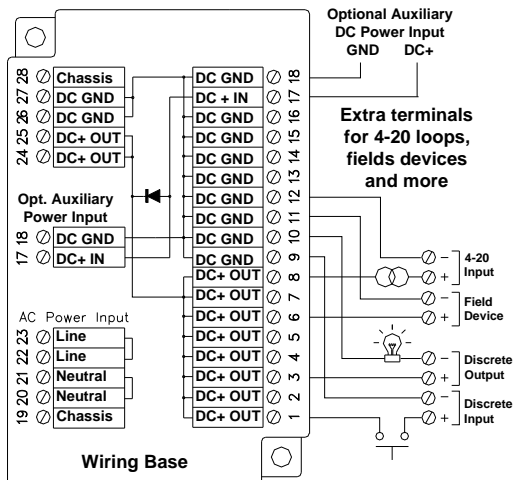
Optional Auxiliary
DC Power Input
GND DC+

28 Chassis
27 DC GND
26 DC GND
25 DC+ OUT
24 DC+ OUT

Opt. Auxiliary
Power Input
18 DC GND
17 DC+ IN

AC Power Input
23 Line
22 Line
21 Neutral
20 Neutral
19 Chassis

DC GND 18
DC + IN 17
DC GND 16
DC GND 15
DC GND 14
DC GND 13
DC GND 12
DC GND 11
DC GND 10
DC GND 9
DC+ OUT 8
DC+ OUT 7
DC+ OUT 6
DC+ OUT 5
DC+ OUT 4
DC+ OUT 3
DC+ OUT 2
DC+ OUT 1

Extra terminals for 4-20 loops, fields devices and more

– + 4-20 Input
– + Field Device
– + Discrete Output
– + Discrete Input

Wiring Base